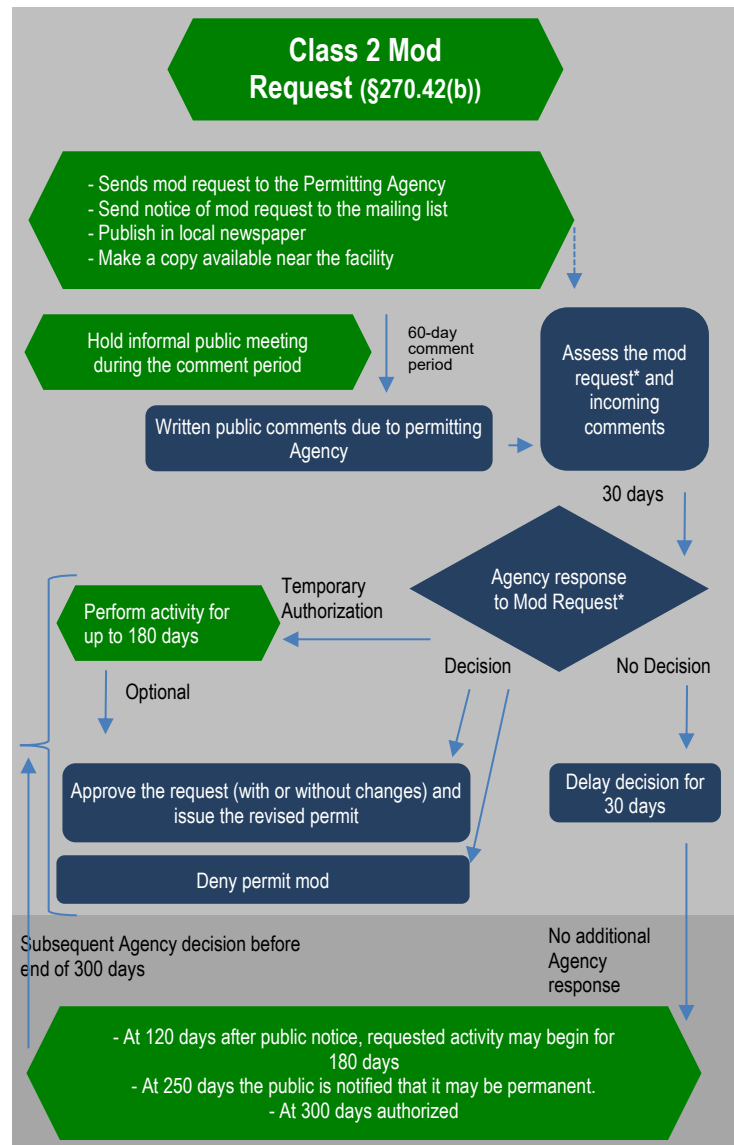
Class 2 Mod Request (§270.42(b))

- Sends mod request to the Permitting Agency
- Send notice of mod request to the mailing list
- Publish in local newspaper
- Make a copy available near the facility

Hold informal public meeting during the comment period

60-day comment period

Written public comments due to permitting Agency

Assess the mod request* and incoming comments

30 days

Agency response to Mod Request*

Temporary Authorization

Perform activity for up to 180 days

Optional

Decision

No Decision

Approve the request (with or without changes) and issue the revised permit

Deny permit mod

Delay decision for 30 days

Subsequent Agency decision before end of 300 days

No additional Agency response

- At 120 days after public notice, requested activity may begin for 180 days
- At 250 days the public is notified that it may be permanent.
- At 300 days authorized